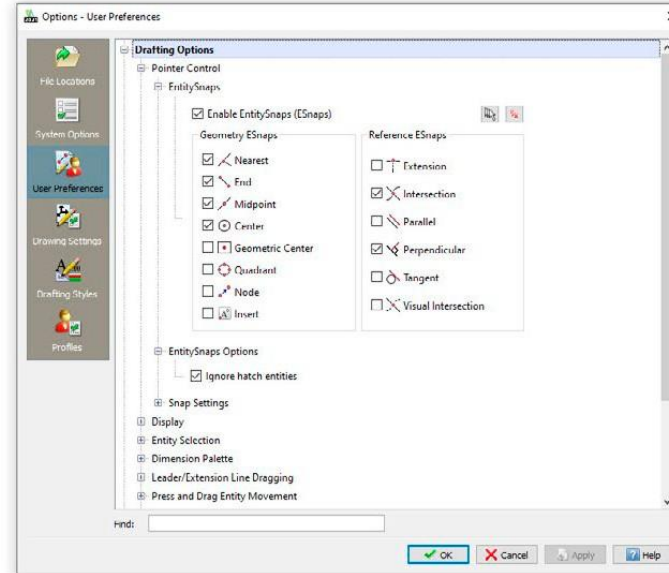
Options - User Preferences

File Locations
System Options
User Preferences
Drawing Settings
Drafting Styles
Profiles

Drafting Options
Pointer Control
EntitySnaps
Enable EntitySnaps (ESnaps)

Geometry ESnaps
Nearest
End
Midpoint
Center
Geometric Center
Quadrant
Node
Insert

Reference ESnaps
Extension
Intersection
Parallel
Perpendicular
Tangent
Visual Intersection

EntitySnaps Options
Ignore hatch entities
Snap Settings
Display
Entity Selection
Dimension Palette
Leader/Extension Line Dragging
Press and Drag Entity Movement

Find:

OK
Cancel
Apply
Help